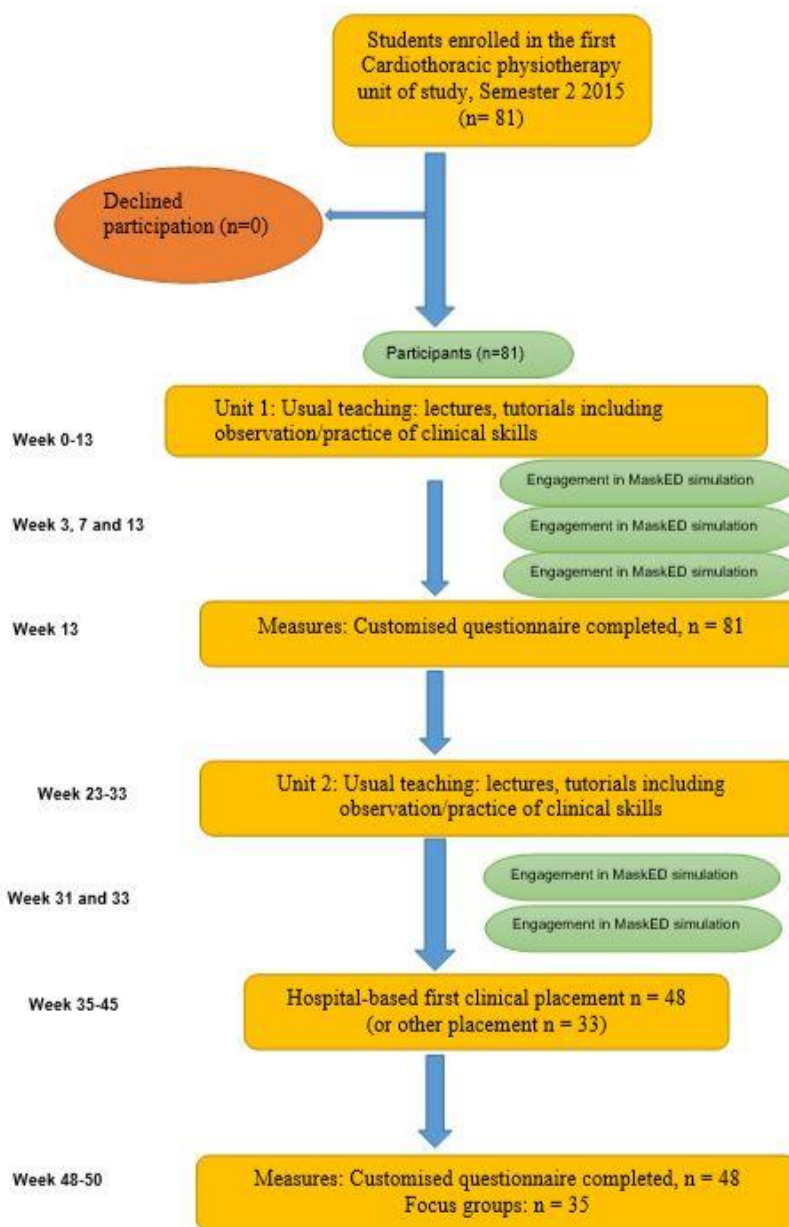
Students enrolled in the first Cardiothoracic physiotherapy unit of study, Semester 2 2015 (n= 81)

Declined participation (n=0)

Participants (n=81)

Week 0-13

Unit 1: Usual teaching: lectures, tutorials including observation/practice of clinical skills

Week 3, 7 and 13

Engagement in MaskED simulation

Engagement in MaskED simulation

Engagement in MaskED simulation

Week 13

Measures: Customised questionnaire completed, n = 81

Week 23-33

Unit 2: Usual teaching: lectures, tutorials including observation/practice of clinical skills

Week 31 and 33

Engagement in MaskED simulation

Engagement in MaskED simulation

Week 35-45

Hospital-based first clinical placement n = 48 (or other placement n = 33)

Week 48-50

Measures: Customised questionnaire completed, n = 48
Focus groups: n = 35